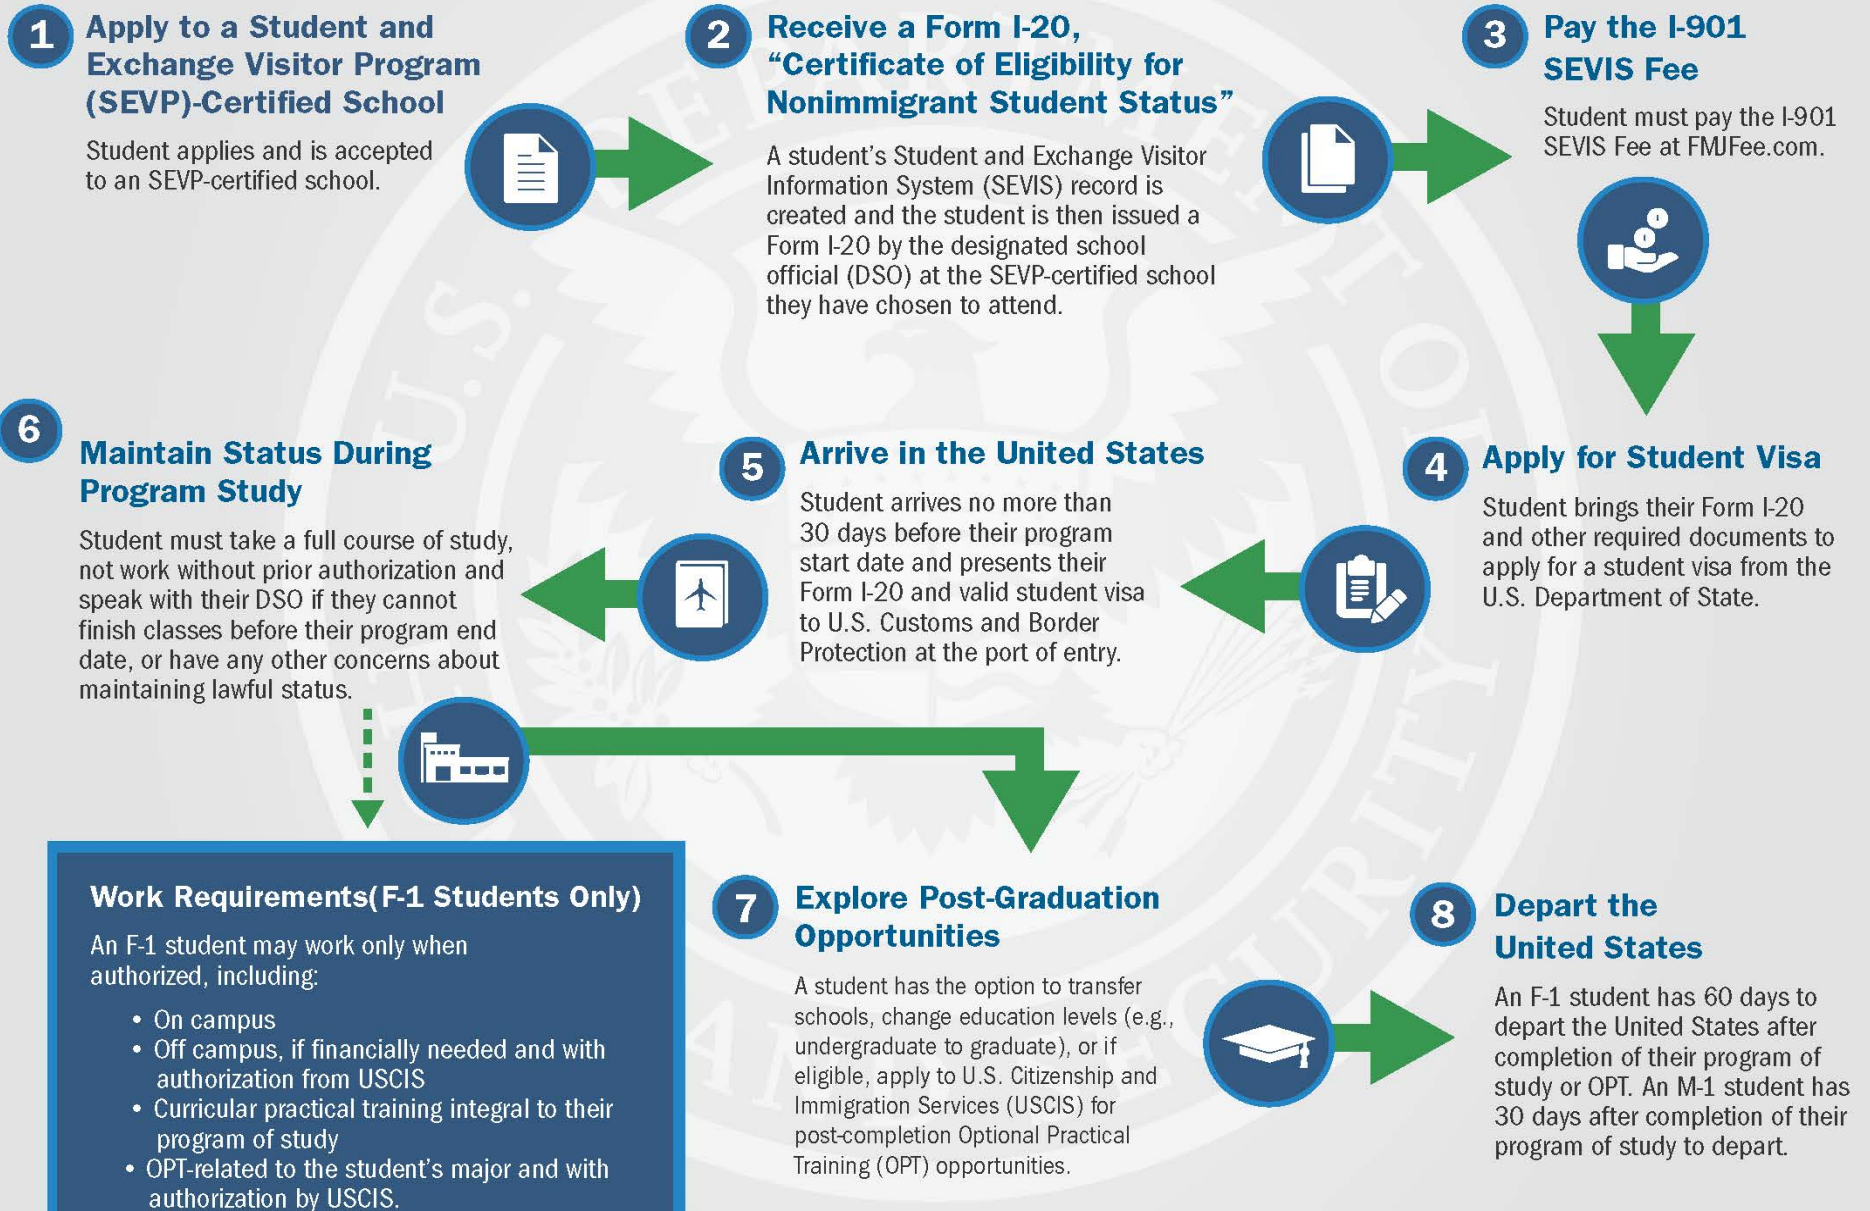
1 Apply to a Student and Exchange Visitor Program (SEVP)-Certified School

Student applies and is accepted to an SEVP-certified school.

2 Receive a Form I-20, "Certificate of Eligibility for Nonimmigrant Student Status"

A student's Student and Exchange Visitor Information System (SEVIS) record is created and the student is then issued a Form I-20 by the designated school official (DSO) at the SEVP-certified school they have chosen to attend.

3 Pay the I-901 SEVIS Fee

Student must pay the I-901 SEVIS Fee at FMJFee.com.

6 Maintain Status During Program Study

Student must take a full course of study, not work without prior authorization and speak with their DSO if they cannot finish classes before their program end date, or have any other concerns about maintaining lawful status.

5 Arrive in the United States

Student arrives no more than 30 days before their program start date and presents their Form I-20 and valid student visa to U.S. Customs and Border Protection at the port of entry.

4 Apply for Student Visa

Student brings their Form I-20 and other required documents to apply for a student visa from the U.S. Department of State.

Work Requirements(F-1 Students Only)

An F-1 student may work only when authorized, including:

• On campus
• Off campus, if financially needed and with authorization from USCIS
• Curricular practical training integral to their program of study
• OPT-related to the student's major and with authorization by USCIS.

7 Explore Post-Graduation Opportunities

A student has the option to transfer schools, change education levels (e.g., undergraduate to graduate), or if eligible, apply to U.S. Citizenship and Immigration Services (USCIS) for post-completion Optional Practical Training (OPT) opportunities.

8 Depart the United States

An F-1 student has 60 days to depart the United States after completion of their program of study or OPT. An M-1 student has 30 days after completion of their program of study to depart.